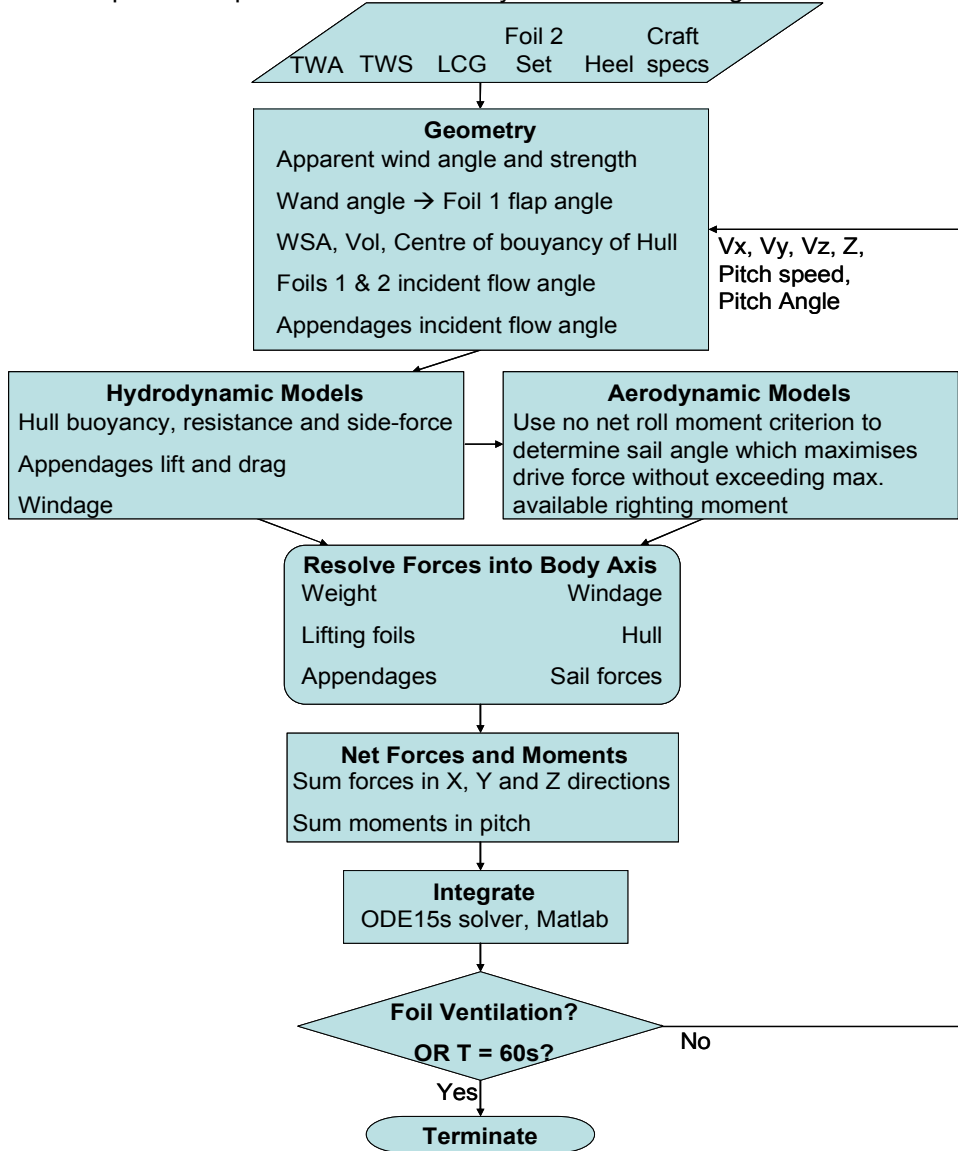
TWA TWS LCG Foil 2 Set Heel Craft specs

**Geometry**
Apparent wind angle and strength
Wand angle → Foil 1 flap angle
WSA, Vol, Centre of bouyancy of Hull
Foils 1 & 2 incident flow angle
Appendages incident flow angle

Vx, Vy, Vz, Z, Pitch speed, Pitch Angle

**Hydrodynamic Models**
Hull buoyancy, resistance and side-force
Appendages lift and drag
Windage

**Aerodynamic Models**
Use no net roll moment criterion to determine sail angle which maximises drive force without exceeding max. available righting moment

**Resolve Forces into Body Axis**
Weight
Windage
Lifting foils
Hull
Appendages
Sail forces

**Net Forces and Moments**
Sum forces in X, Y and Z directions
Sum moments in pitch

**Integrate**
ODE15s solver, Matlab

**Foil Ventilation?**
**OR T = 60s?**

No

Yes

**Terminate**